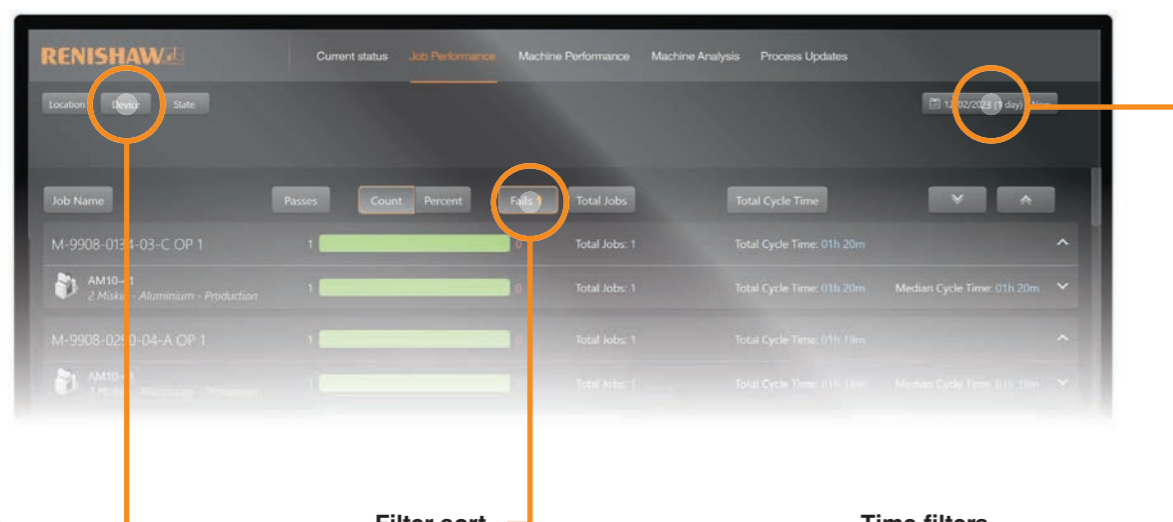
RENISHAW

Current status Job Performance Machine Performance Machine Analysis Process Updates

Location Device State

12/02/2023 (1 day) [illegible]

Job Name Passes Count Percent Fails 1 Total Jobs Total Cycle Time

M-9908-01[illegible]-03-C OP 1 1 0 Total Jobs: 1 Total Cycle Time: 01h 20m

AM10-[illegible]1 2 Misk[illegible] - Aluminium - Production 1 0 Total Jobs: 1 Total Cycle Time: 01h 20m Median Cycle Time: 01h 20m

M-9908-02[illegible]0-04-A OP 1 1 Total Jobs: 1 Total Cycle Time: 01h 19m

AM10-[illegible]1 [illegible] 1 Total Jobs: 1 Total Cycle Time: 01h 19m Median Cycle Time: 01h 19m

Filter sort

Time filters